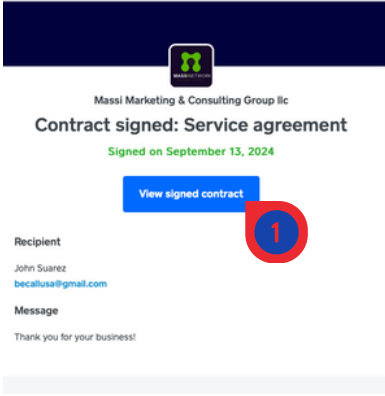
MASSINETWORK

Massi Marketing & Consulting Group llc

Contract signed: Service agreement

Signed on September 13, 2024

View signed contract

1

Recipient

John Suarez

becallusa@gmail.com

Message

Thank you for your business!